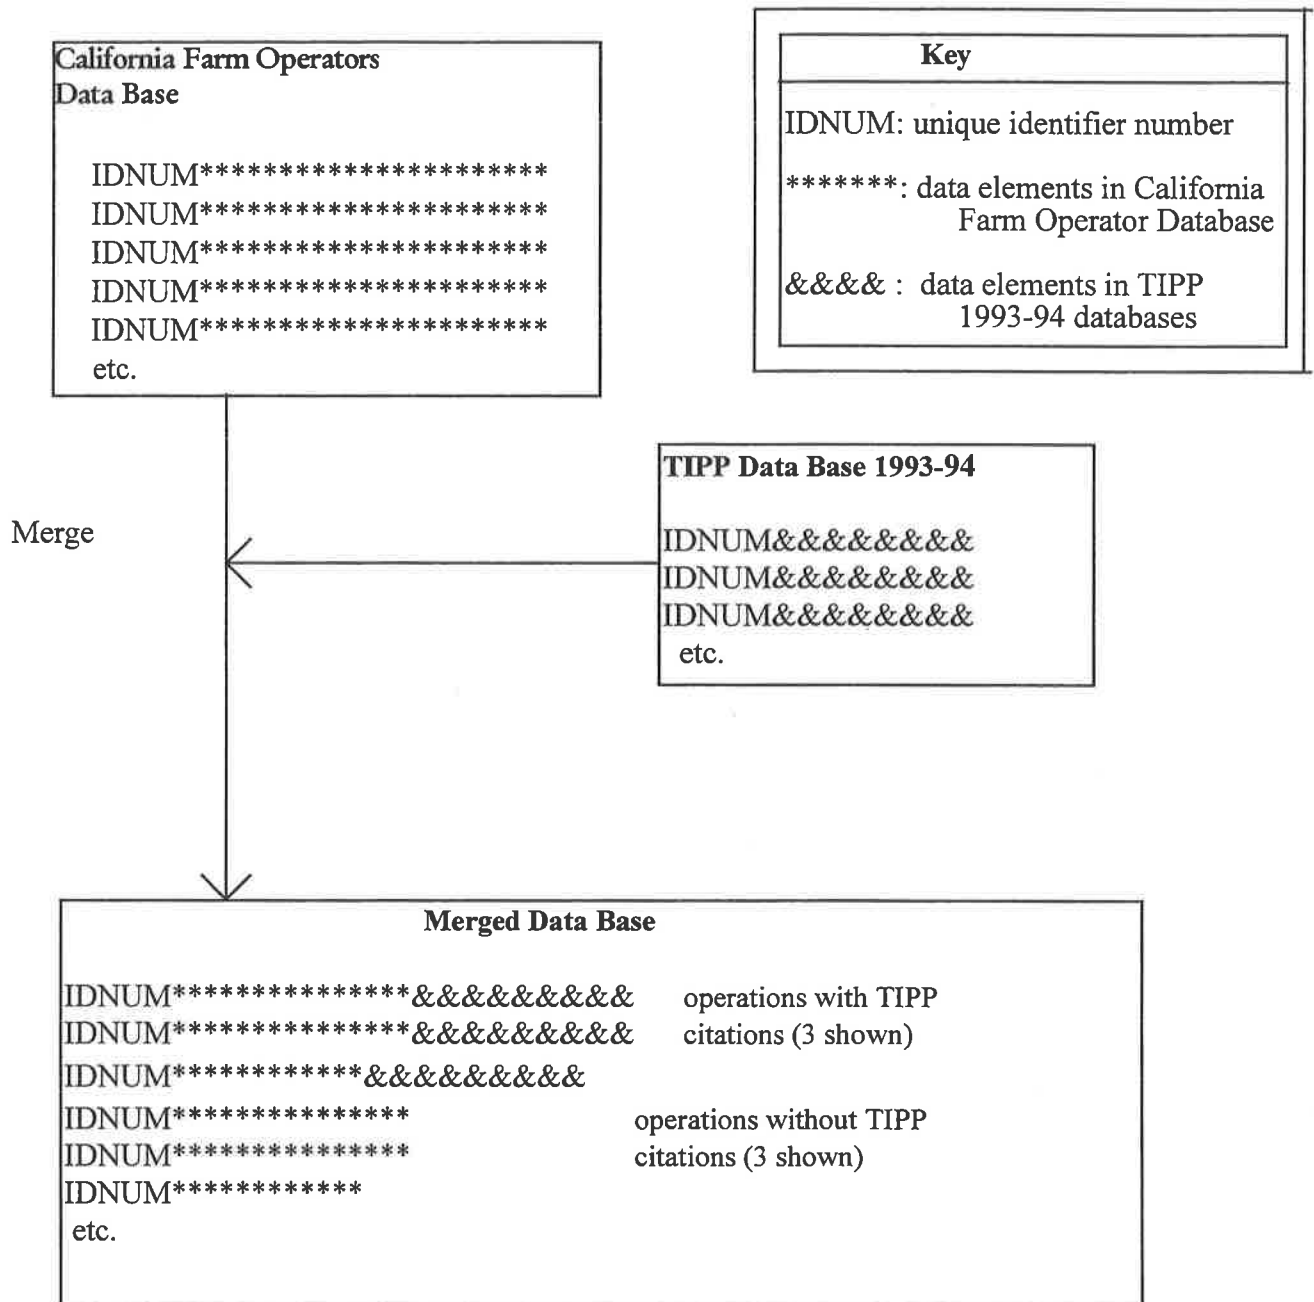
California Farm Operators Data Base

IDNUM**********************
IDNUM**********************
IDNUM**********************
IDNUM**********************
IDNUM**********************
etc.

Key

IDNUM: unique identifier number

*******: data elements in California Farm Operator Database

&&&& : data elements in TIPP 1993-94 databases

TIPP Data Base 1993-94

IDNUM&&&&&&&&
IDNUM&&&&&&&&
IDNUM&&&&&&&&
etc.

Merge

Merged Data Base

IDNUM***************&&&&&&&&&
IDNUM***************&&&&&&&&&
IDNUM************&&&&&&&&&

operations with TIPP citations (3 shown)

IDNUM***************
IDNUM***************
IDNUM************
etc.

operations without TIPP citations (3 shown)